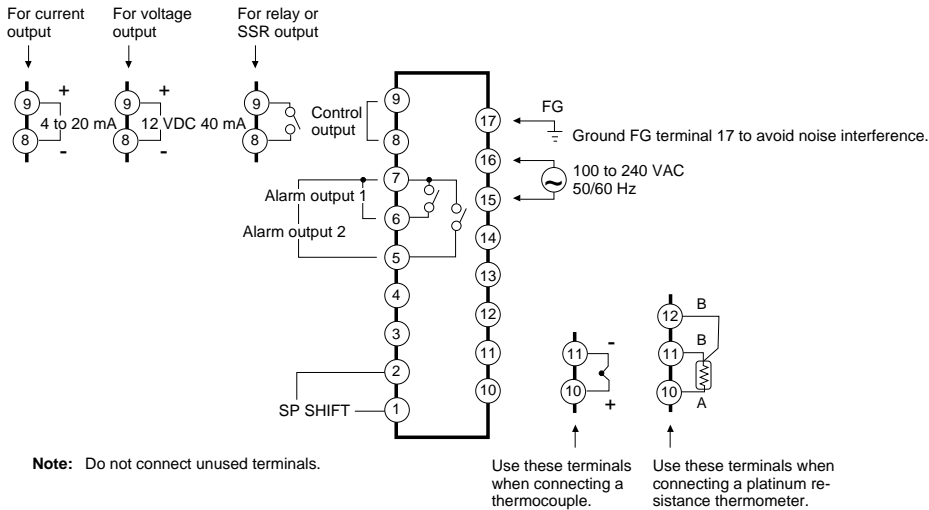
For current output

For voltage output

For relay or SSR output

9
+
4 to 20 mA
8
-

9
+
12 VDC 40 mA
8
-

9
8

Control output

9
8
7
6
5
4
3
2
1

Alarm output 1
Alarm output 2

SP SHIFT

17
16
15
14
13
12
11
10

FG
Ground FG terminal 17 to avoid noise interference.

100 to 240 VAC
50/60 Hz

11
-
10
+

12
B
11
B
10
A

Note: Do not connect unused terminals.

Use these terminals when connecting a thermocouple.

Use these terminals when connecting a platinum resistance thermometer.